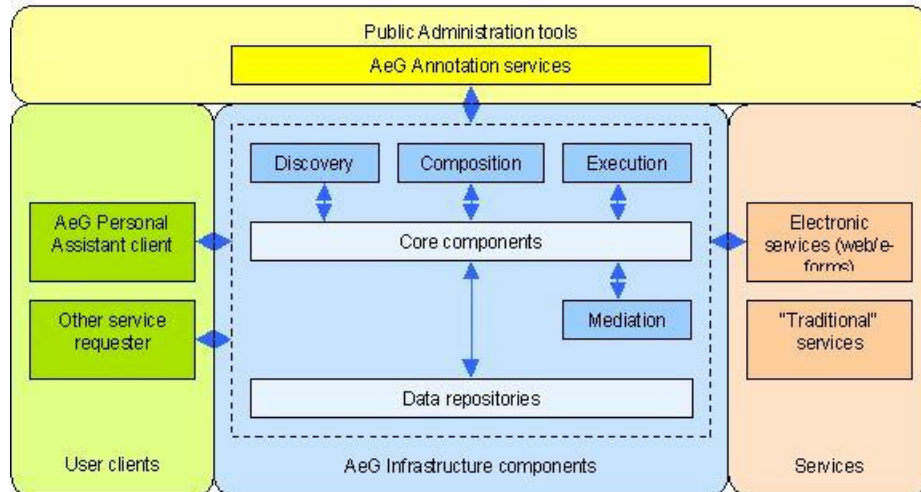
Public Administration tools

AeG Annotation services

Discovery

Composition

Execution

AeG Personal Assistant client

Core components

Electronic services (web/e-forms)

Other service requester

Mediation

"Traditional" services

Data repositories

User clients

AeG Infrastructure components

Services